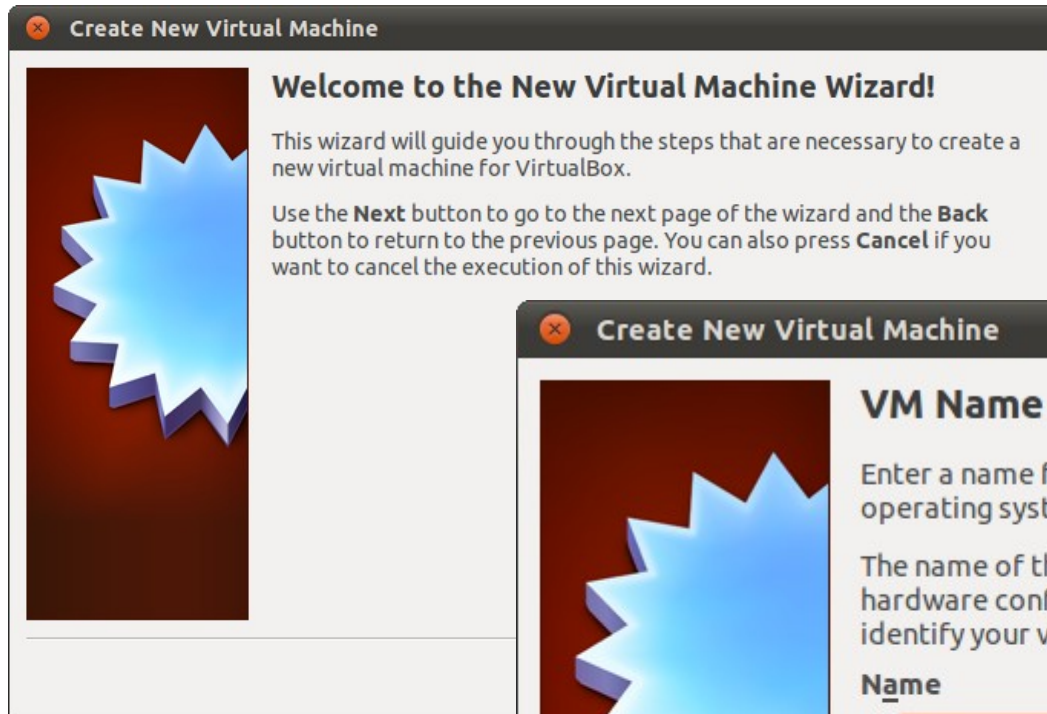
Create New Virtual Machine

Welcome to the New Virtual Machine Wizard!

This wizard will guide you through the steps that are necessary to create a new virtual machine for VirtualBox.

Use the Next button to go to the next page of the wizard and the Back button to return to the previous page. You can also press Cancel if you want to cancel the execution of this wizard.

Create New Virtual Machine

VM Name

Enter a name f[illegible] operating syst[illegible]

The name of th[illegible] hardware conf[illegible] identify your v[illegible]

Name